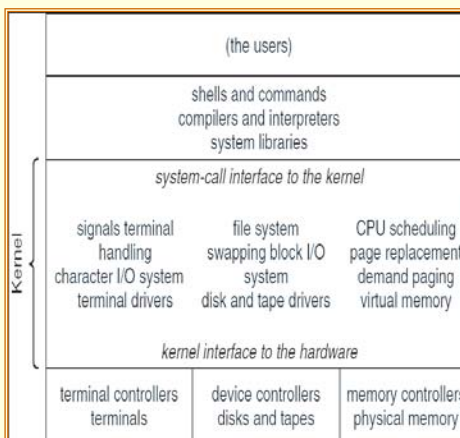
Kernel

(the users)

shells and commands
compilers and interpreters
system libraries

system-call interface to the kernel

signals terminal handling
character I/O system
terminal drivers

file system
swapping block I/O system
disk and tape drivers

CPU scheduling
page replacement
demand paging
virtual memory

kernel interface to the hardware

terminal controllers
terminals

device controllers
disks and tapes

memory controllers
physical memory